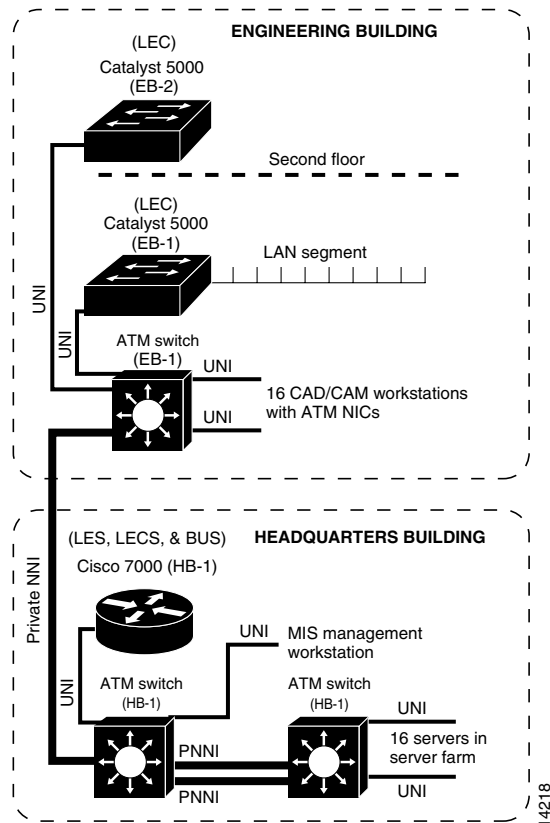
ENGINEERING BUILDING

(LEC)
Catalyst 5000
(EB-2)

Second floor

(LEC)
Catalyst 5000
(EB-1)

LAN segment

UNI

UNI

ATM switch
(EB-1)

UNI

16 CAD/CAM workstations with ATM NICs

UNI

HEADQUARTERS BUILDING

(LES, LECS, & BUS)
Cisco 7000 (HB-1)

Private NNI

UNI

MIS management workstation

UNI

ATM switch
(HB-1)

ATM switch
(HB-1)

UNI

16 servers in server farm

PNNI

PNNI

UNI

I4218